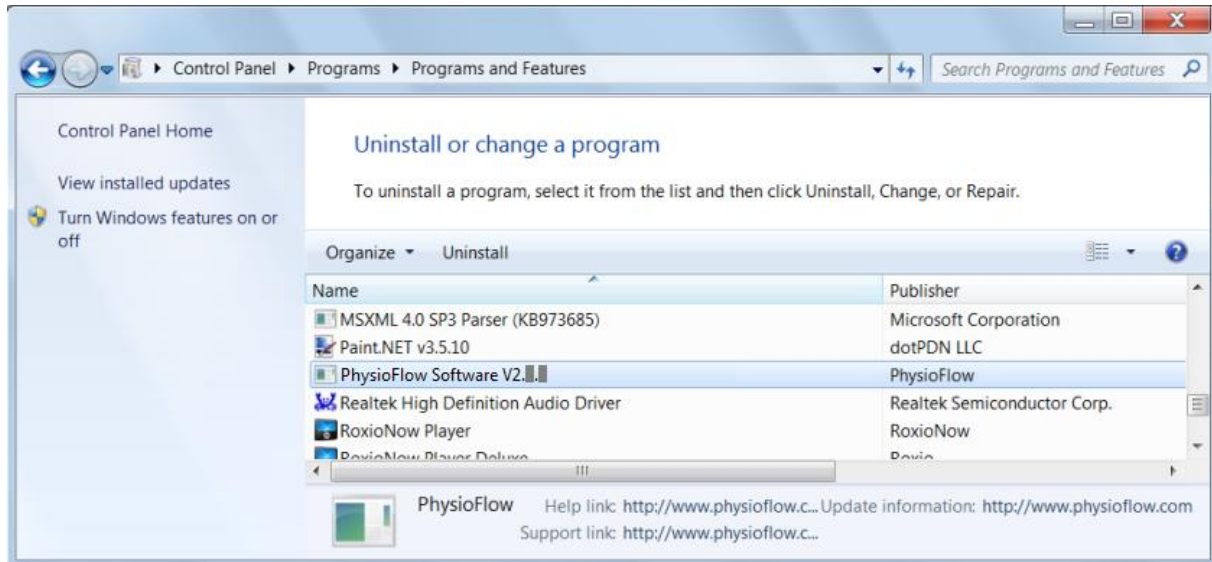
Control Panel ▸ Programs ▸ Programs and Features

Search Programs and Features

Control Panel Home

View installed updates

Turn Windows features on or off

Uninstall or change a program

To uninstall a program, select it from the list and then click Uninstall, Change, or Repair.

Organize ▾ Uninstall

| Name | Publisher |
|---|---|
| MSXML 4.0 SP3 Parser (KB973685) | Microsoft Corporation |
| Paint.NET v3.5.10 | dotPDN LLC |
| PhysioFlow Software V2.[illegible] | PhysioFlow |
| Realtek High Definition Audio Driver | Realtek Semiconductor Corp. |
| RoxioNow Player | RoxioNow |
| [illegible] | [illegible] |

PhysioFlow Help link: http://www.physioflow.c... Update information: http://www.physioflow.com
Support link: http://www.physioflow.c...